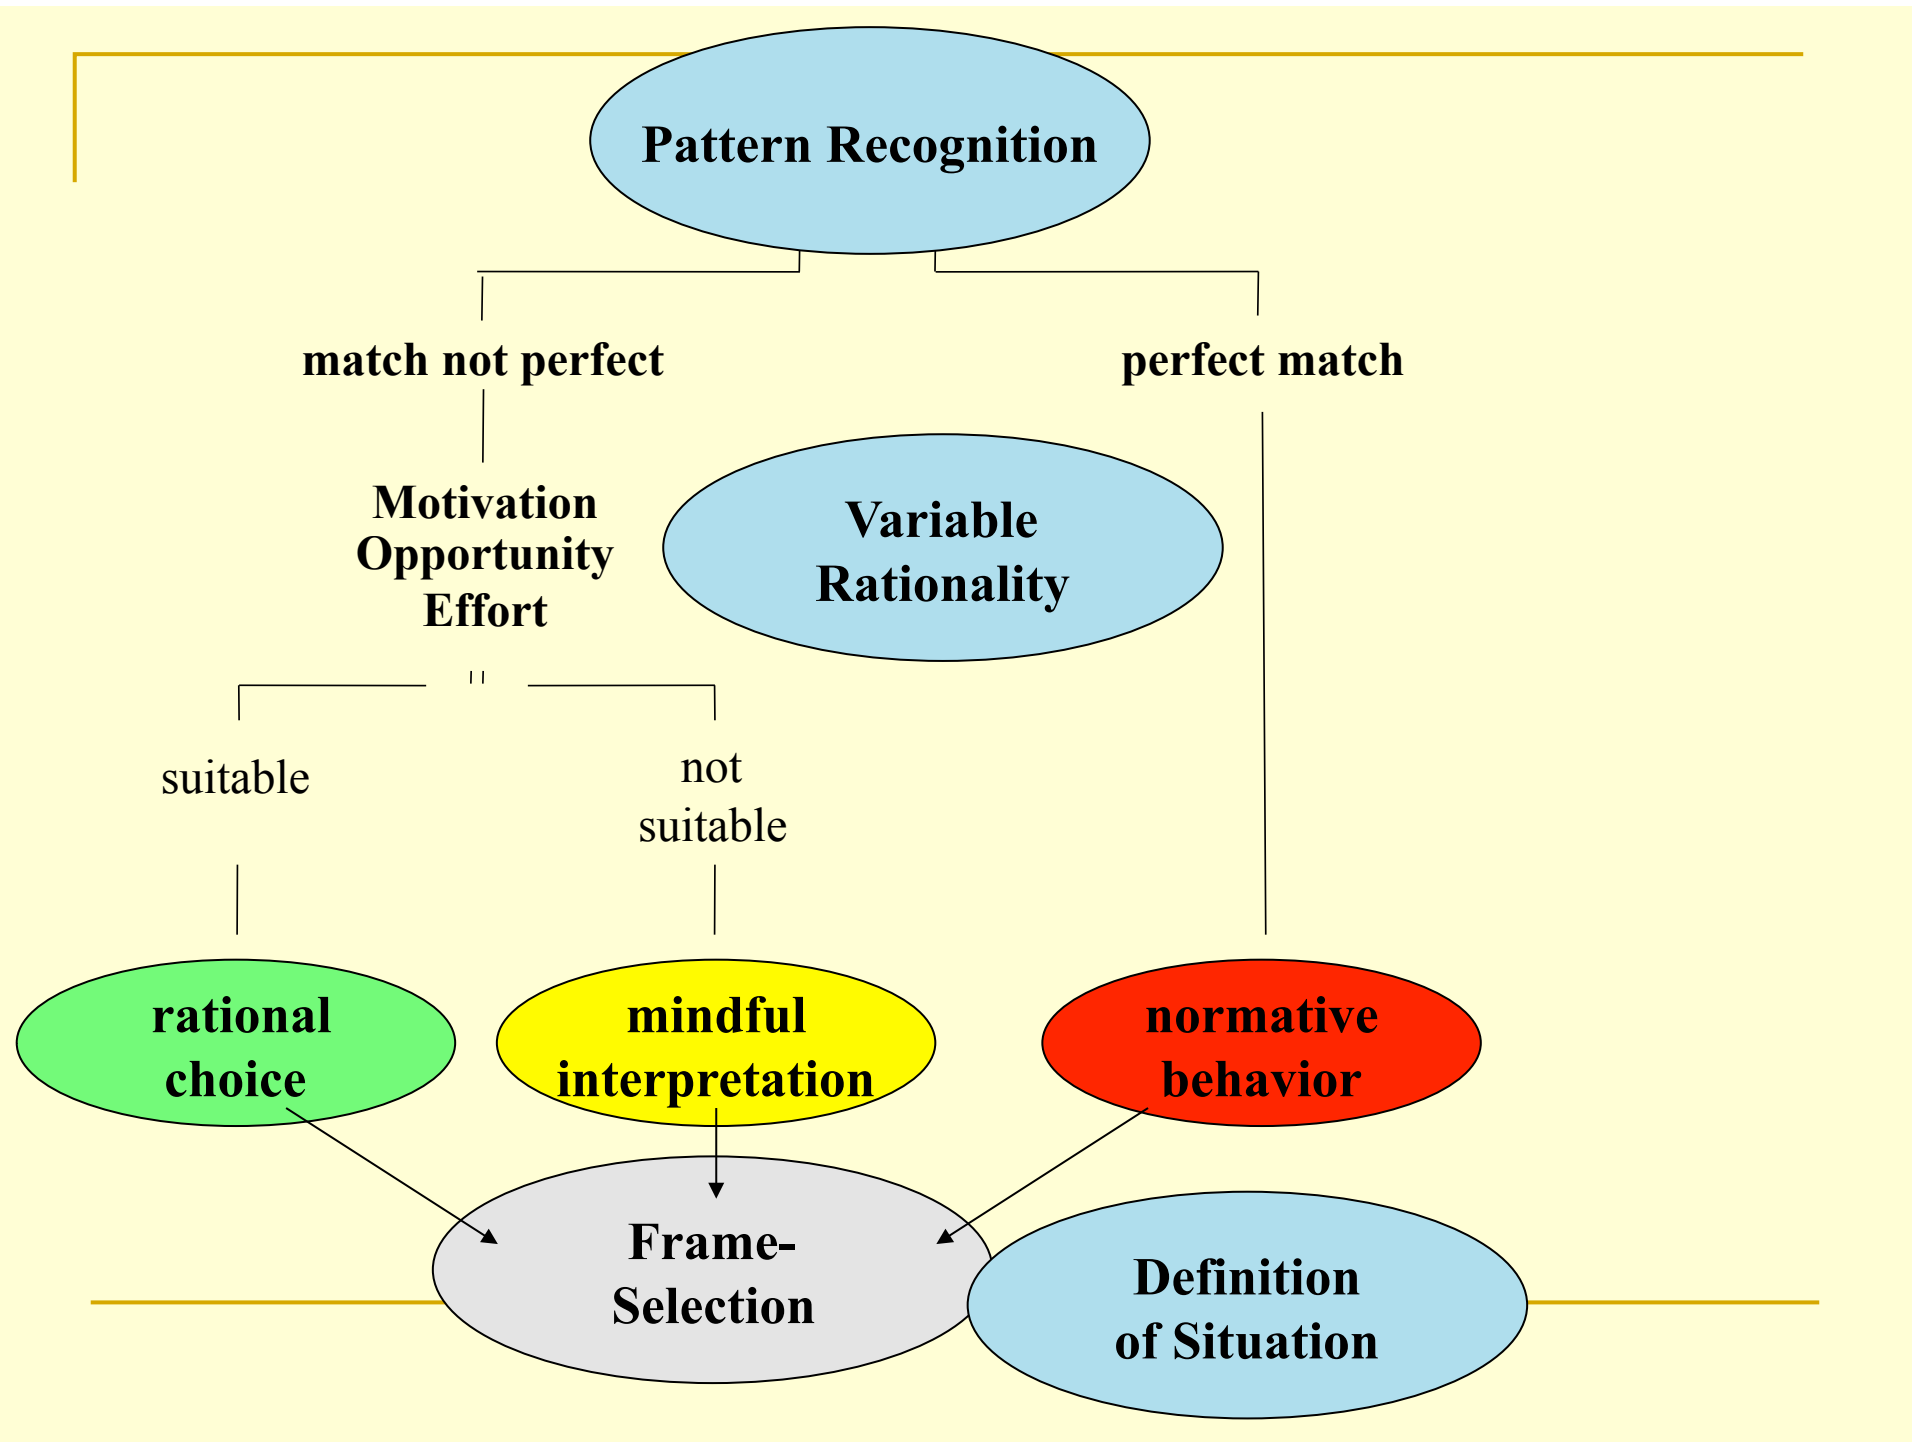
Pattern Recognition

match not perfect

perfect match

Motivation
Opportunity
Effort

Variable Rationality

suitable

not suitable

rational choice

mindful interpretation

normative behavior

Frame-Selection

Definition of Situation